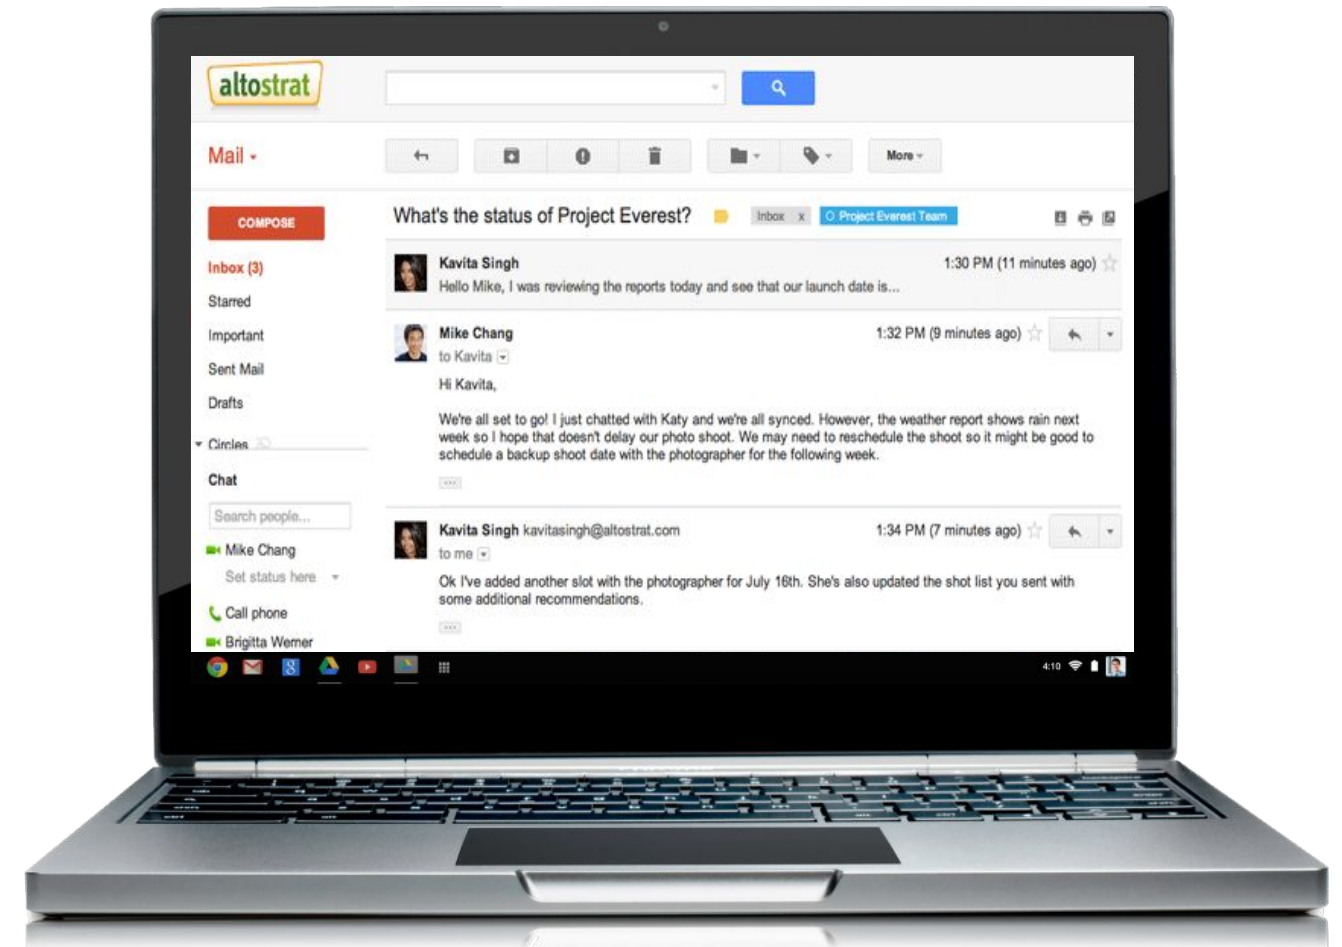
altostrat

Mail

More

COMPOSE

Inbox (3)
Starred
Important
Sent Mail
Drafts
Circles

Chat

Search people...

Mike Chang
Set status here

Call phone
Brigitta Werner

What's the status of Project Everest?

Inbox x

Project Everest Team

Kavita Singh
1:30 PM (11 minutes ago)
Hello Mike, I was reviewing the reports today and see that our launch date is...

Mike Chang
1:32 PM (9 minutes ago)
to Kavita

Hi Kavita,

We're all set to go! I just chatted with Katy and we're all synced. However, the weather report shows rain next week so I hope that doesn't delay our photo shoot. We may need to reschedule the shoot so it might be good to schedule a backup shoot date with the photographer for the following week.

Kavita Singh kavitasingh@altostrat.com
1:34 PM (7 minutes ago)
to me

Ok I've added another slot with the photographer for July 16th. She's also updated the shot list you sent with some additional recommendations.

4:10